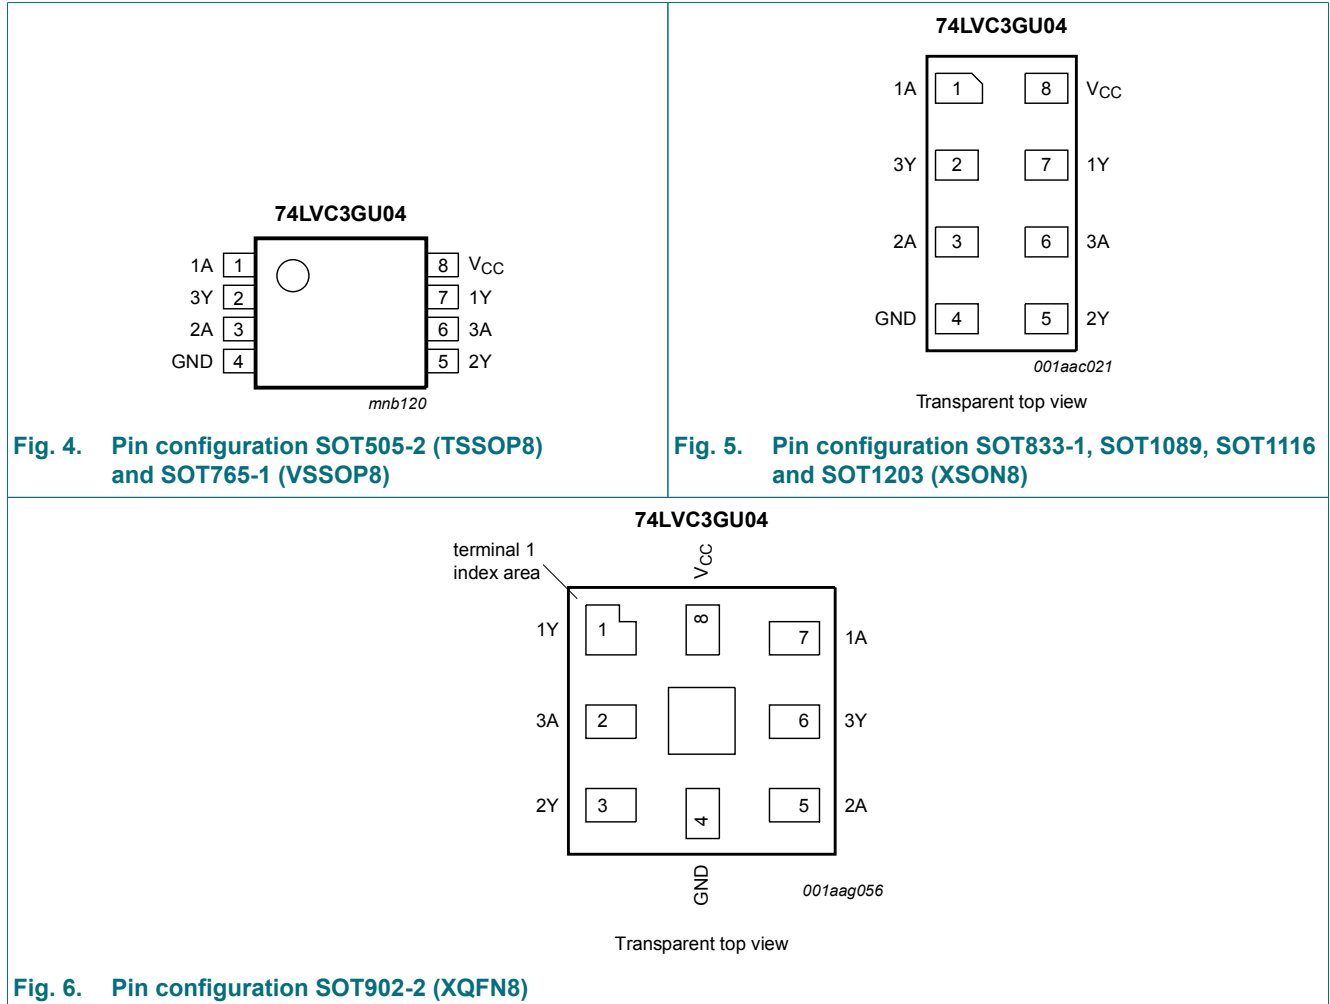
74LVC3GU04

1A 1
3Y 2
2A 3
GND 4

8 $V_{CC}$
7 1Y
6 3A
5 2Y

mnb120

Fig. 4. Pin configuration SOT505-2 (TSSOP8) and SOT765-1 (VSSOP8)

74LVC3GU04

1A 1
3Y 2
2A 3
GND 4

8 $V_{CC}$
7 1Y
6 3A
5 2Y

001aac021

Transparent top view

Fig. 5. Pin configuration SOT833-1, SOT1089, SOT1116 and SOT1203 (XSON8)

74LVC3GU04

terminal 1 index area

$V_{CC}$

1Y 1
8
7 1A
3A 2
6 3Y
2Y 3
4
5 2A

GND

001aag056

Transparent top view

Fig. 6. Pin configuration SOT902-2 (XQFN8)